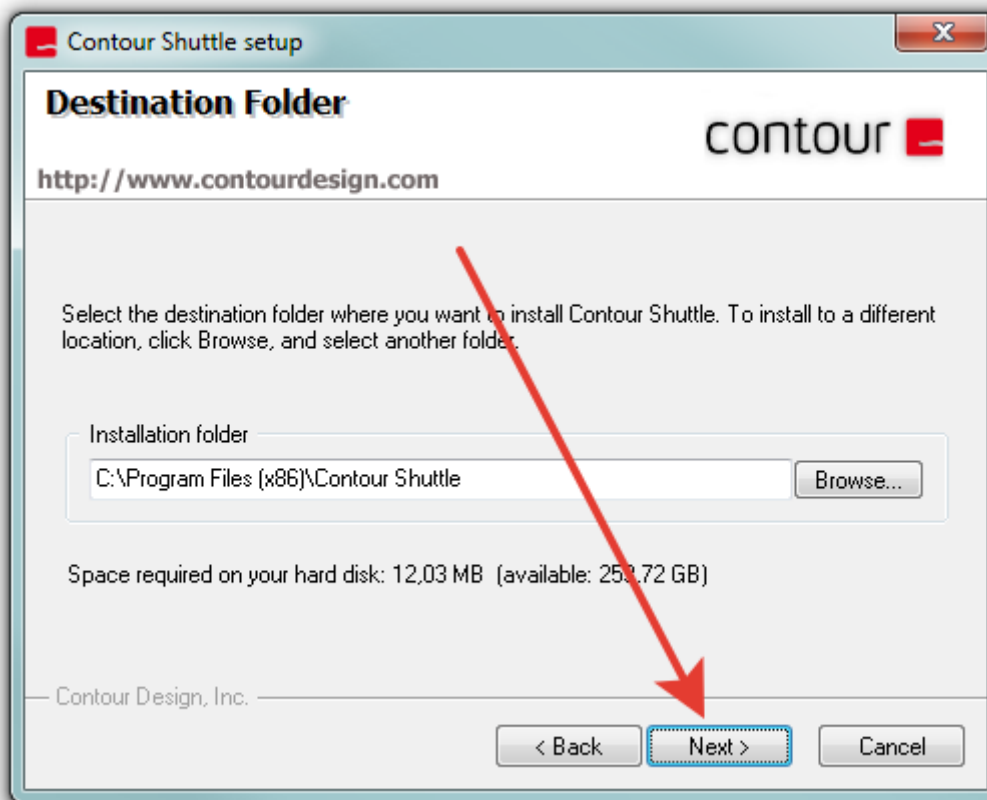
Contour Shuttle setup

Destination Folder

contour

http://www.contourdesign.com

Select the destination folder where you want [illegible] install Contour Shuttle. To install to a different location, click Browse, and select another folder.

Installation folder

C:\Program Files (x86)\Contour Shuttle

Browse...

Space required on your hard disk: 12,03 MB (available: 25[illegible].72 GB)

Contour Design, Inc.

< Back

Next >

Cancel